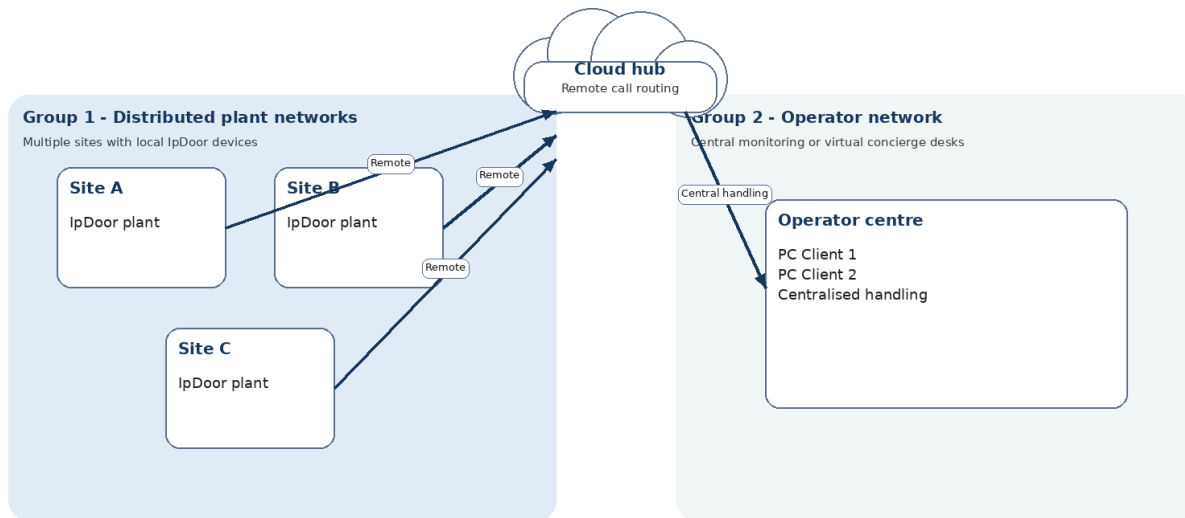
Cloud hub
Remote call routing

Group 1 - Distributed plant networks
Multiple sites with local IpDoor devices

Site A
IpDoor plant

Site B
IpDoor plant

Site C
IpDoor plant

Remote
Remote
Remote

Group 2 - Operator network
Central monitoring or virtual concierge desks

Central handling

Operator centre
PC Client 1
PC Client 2
Centralised handling